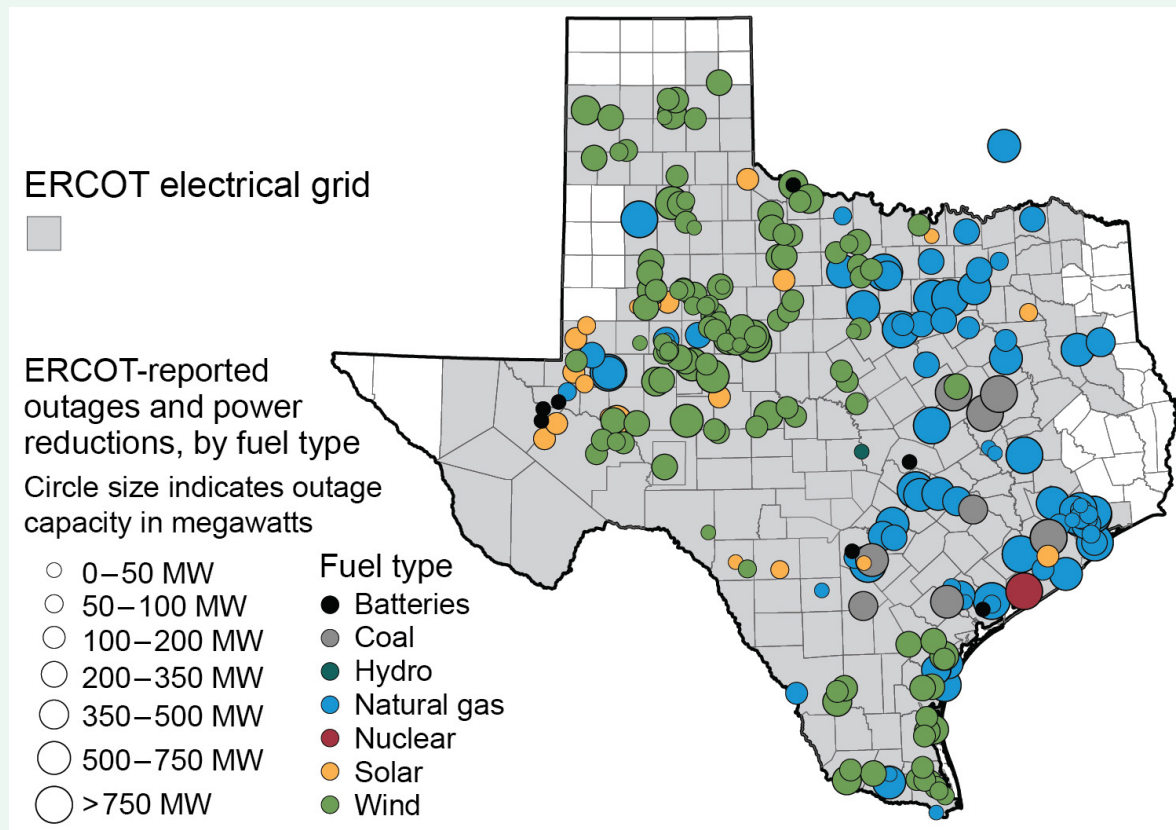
ERCOT electrical grid

ERCOT-reported outages and power reductions, by fuel type

Circle size indicates outage capacity in megawatts

0–50 MW
50–100 MW
100–200 MW
200–350 MW
350–500 MW
500–750 MW
>750 MW

Fuel type
Batteries
Coal
Hydro
Natural gas
Nuclear
Solar
Wind